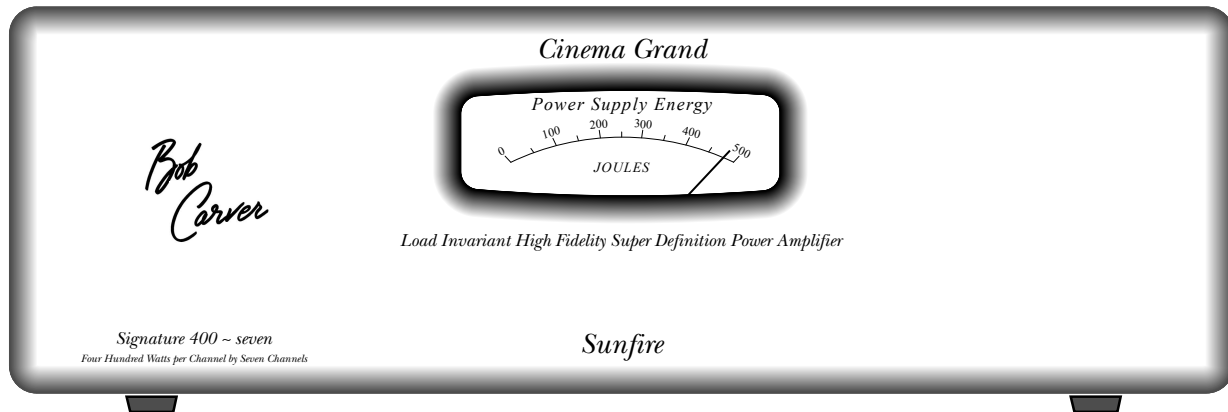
Cinema Grand

Power Supply Energy

0 100 200 300 400 500

JOULES

Bob Carver

Load Invariant High Fidelity Super Definition Power Amplifier

Signature 400 ~ seven
Four Hundred Watts per Channel by Seven Channels

Sunfire